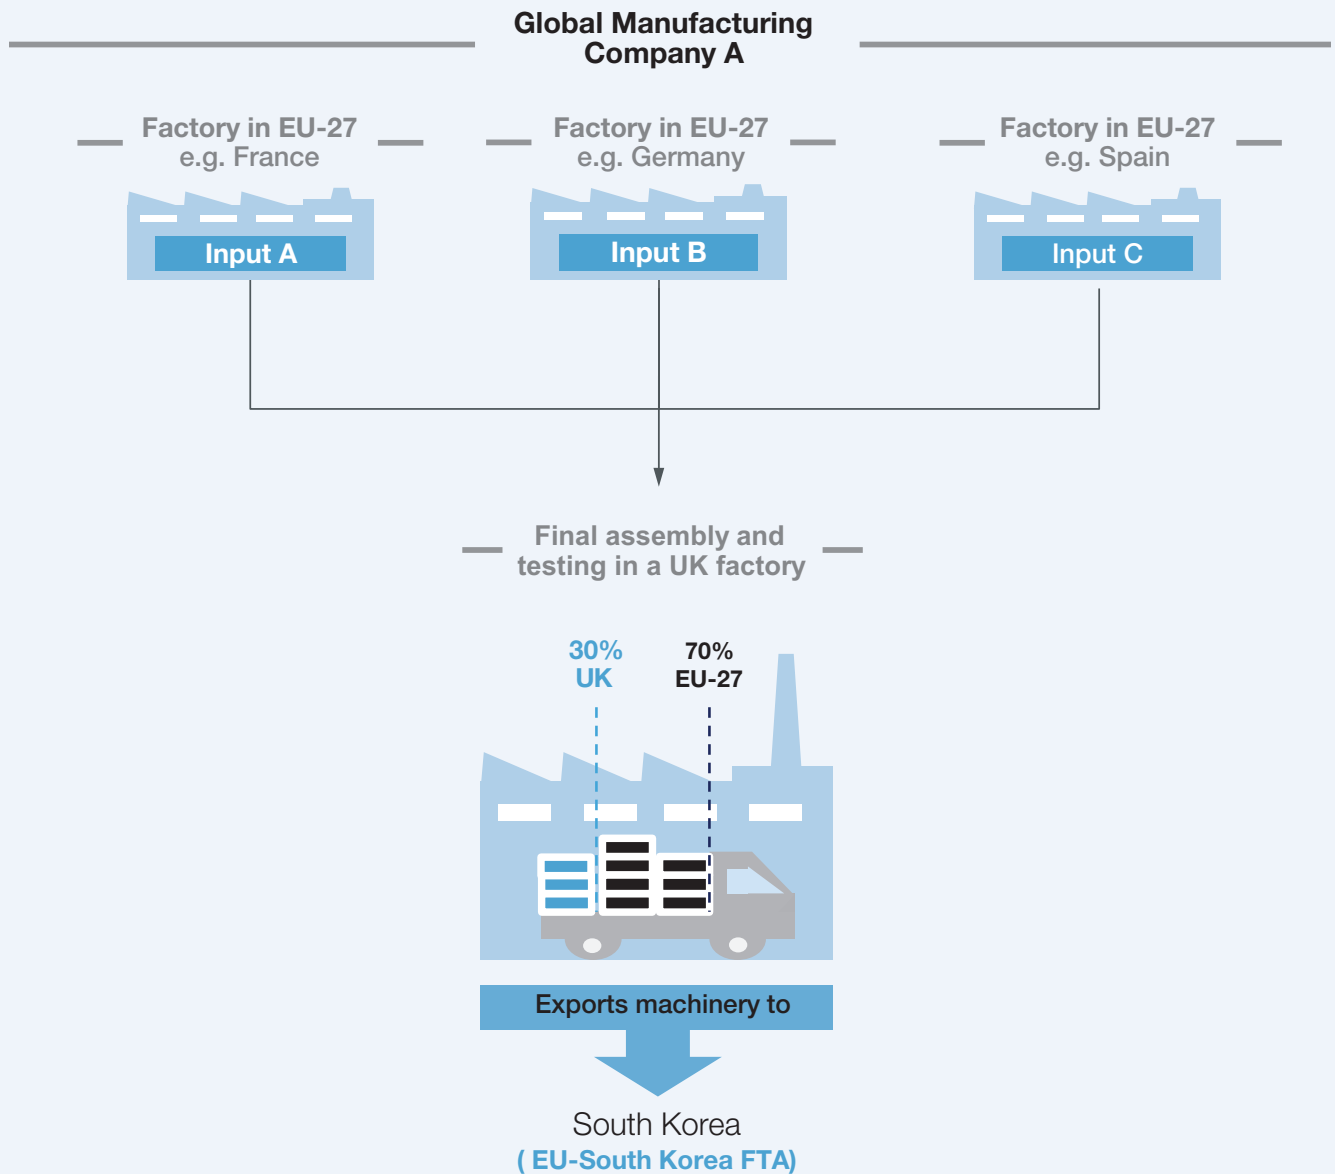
Global Manufacturing Company A

Factory in EU-27
e.g. France

Input A

Factory in EU-27
e.g. Germany

Input B

Factory in EU-27
e.g. Spain

Input C

Final assembly and testing in a UK factory

30%
UK

70%
EU-27

Exports machinery to

South Korea
( EU-South Korea FTA)